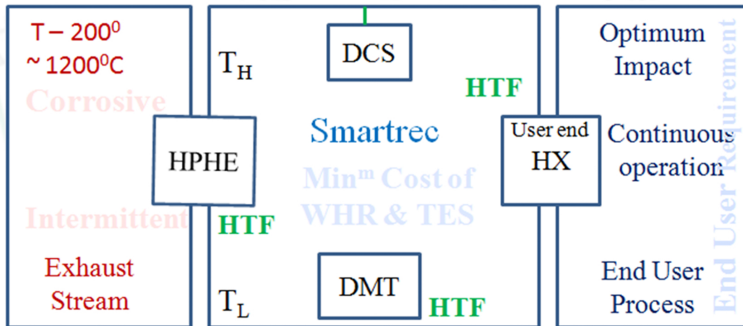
T – 200$^0$ ~ 1200$^0$C

Corrosive

Intermittent

Exhaust Stream

HPHE

HTF

$T_H$

DCS

HTF

Smartrec

Min$^m$ Cost of WHR & TES

DMT

$T_L$

HTF

User end HX

Optimum Impact

Continuous operation

End User Process

End User Requirement